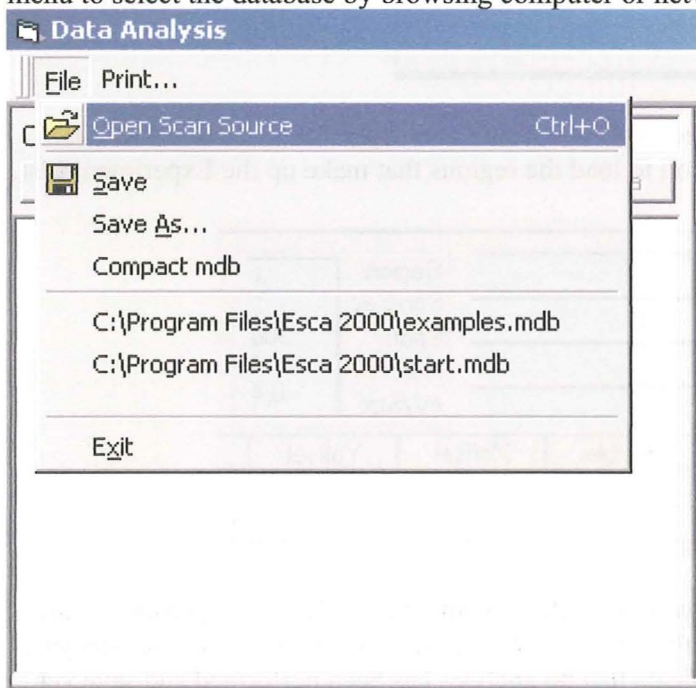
menu to select the database by browsing computer or net

Data Analysis

File Print...

Open Scan Source Ctrl+O

Save

Save As...

Compact mdb

C:\Program Files\Esca 2000\examples.mdb

C:\Program Files\Esca 2000\start.mdb

Exit